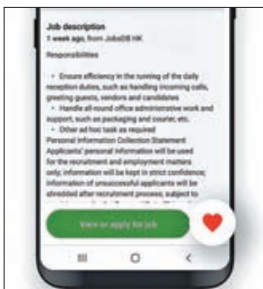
Job description
1 week ago, from JobsDB HK

Responsibilities

• Ensure efficiency in the running of the daily reception duties, such as handling incoming calls, greeting guests, vendors and candidates
• Handle all-round office administrative work and support, such as packaging and courier, etc.
• Other ad hoc task as required
Personal Information Collection Statement
Applicants' personal information will be used for the recruitment and employment matters only; information will be kept in strict confidence; information of unsuccessful applicants will be shredded after recruitment process; subject to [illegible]

View or apply for job